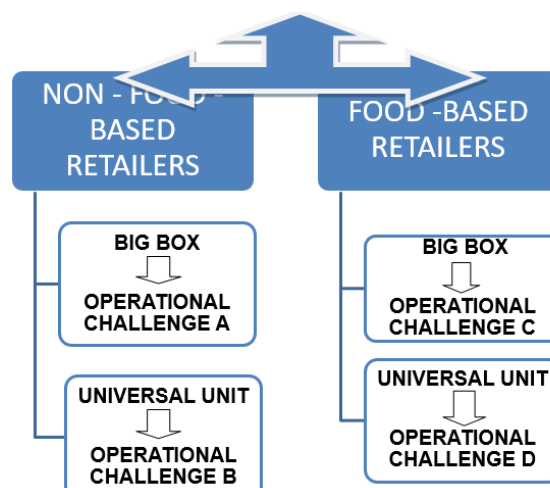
NON - FOOD - BASED RETAILERS

BIG BOX

OPERATIONAL CHALLENGE A

UNIVERSAL UNIT

OPERATIONAL CHALLENGE B

FOOD -BASED RETAILERS

BIG BOX

OPERATIONAL CHALLENGE C

UNIVERSAL UNIT

OPERATIONAL CHALLENGE D